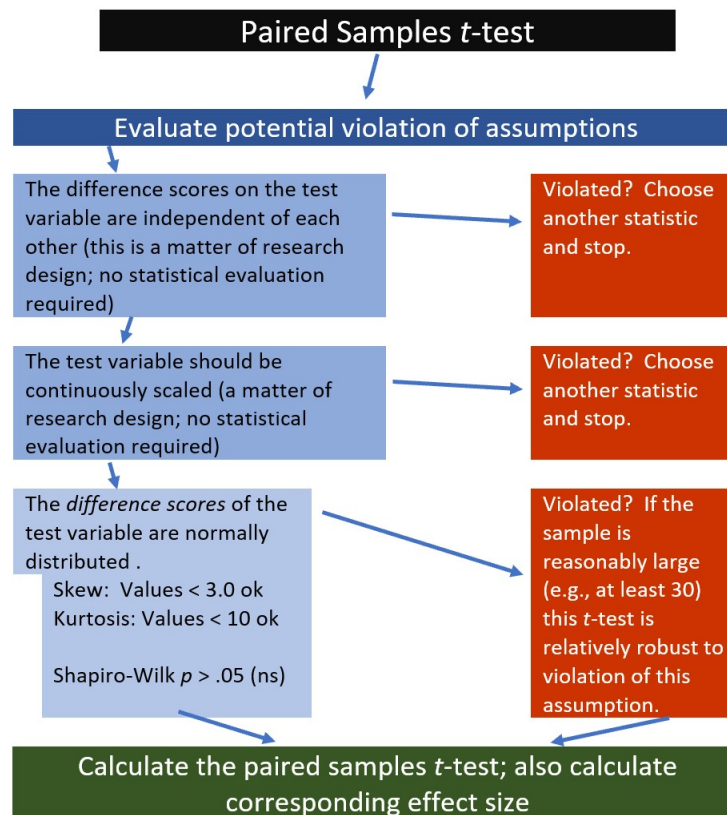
Paired Samples *t*-test

Evaluate potential violation of assumptions

The difference scores on the test variable are independent of each other (this is a matter of research design; no statistical evaluation required)

Violated? Choose another statistic and stop.

The test variable should be continuously scaled (a matter of research design; no statistical evaluation required)

Violated? Choose another statistic and stop.

The *difference scores* of the test variable are normally distributed .

Skew: Values < 3.0 ok
Kurtosis: Values < 10 ok

Shapiro-Wilk *p* > .05 (ns)

Violated? If the sample is reasonably large (e.g., at least 30) this *t*-test is relatively robust to violation of this assumption.

Calculate the paired samples *t*-test; also calculate corresponding effect size